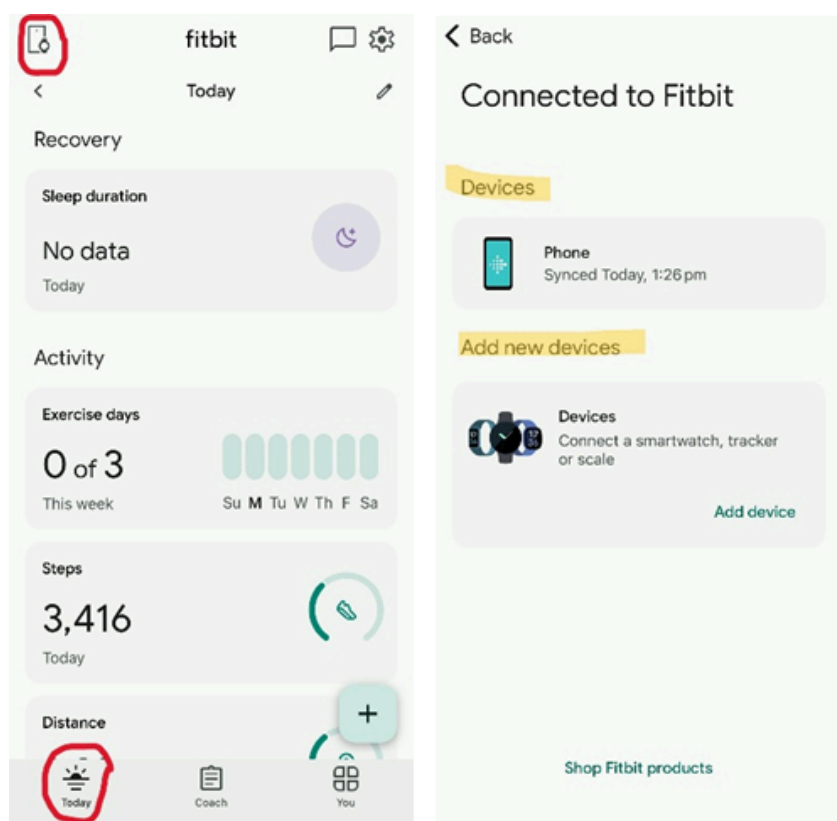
fitbit

Today

Recovery

Sleep duration

No data

Today

Activity

Exercise days

0 of 3

This week

Su M Tu W Th F Sa

Steps

3,416

Today

Distance

+

Today

Coach

You

Back

Connected to Fitbit

Devices

Phone

Synced Today, 1:26 pm

Add new devices

Devices

Connect a smartwatch, tracker or scale

Add device

Shop Fitbit products